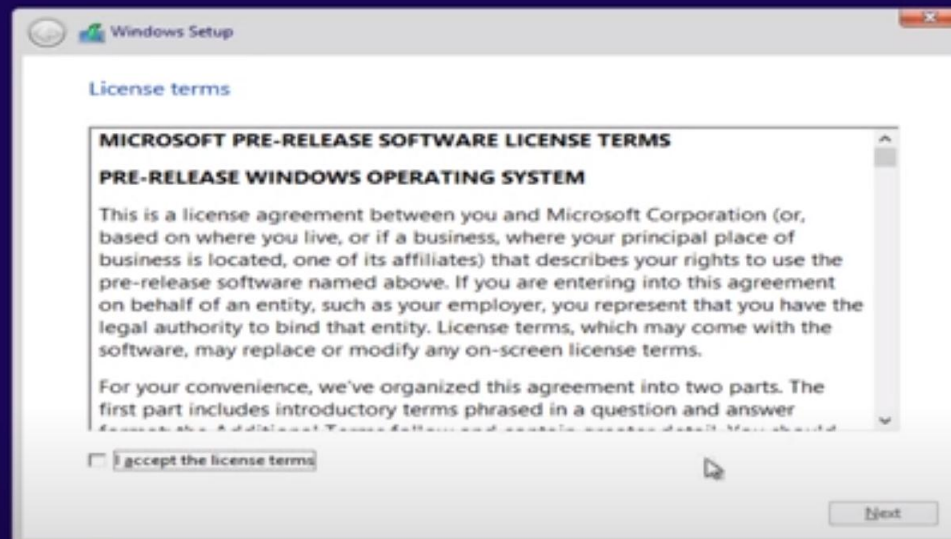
Windows Setup

License terms

MICROSOFT PRE-RELEASE SOFTWARE LICENSE TERMS

PRE-RELEASE WINDOWS OPERATING SYSTEM

This is a license agreement between you and Microsoft Corporation (or, based on where you live, or if a business, where your principal place of business is located, one of its affiliates) that describes your rights to use the pre-release software named above. If you are entering into this agreement on behalf of an entity, such as your employer, you represent that you have the legal authority to bind that entity. License terms, which may come with the software, may replace or modify any on-screen license terms.

For your convenience, we've organized this agreement into two parts. The first part includes introductory terms phrased in a question and answer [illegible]

I accept the license terms

Next